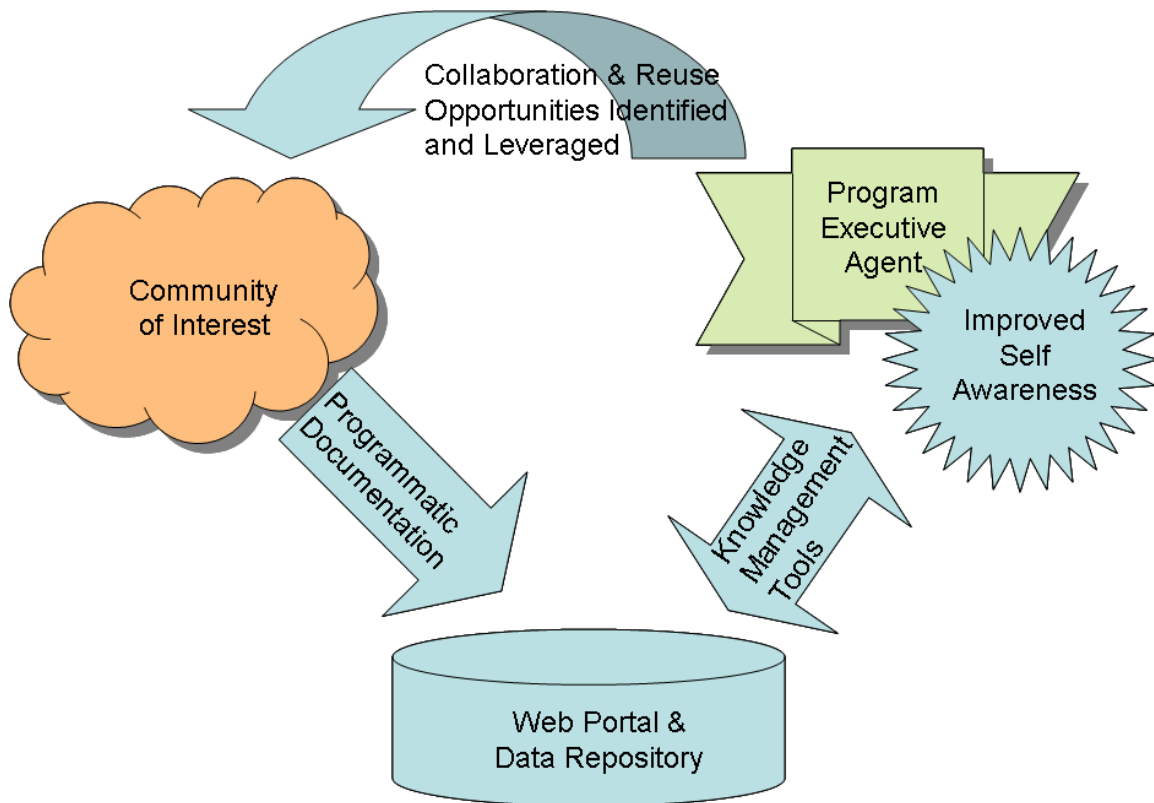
Collaboration & Reuse Opportunities Identified and Leveraged

Program Executive Agent

Community of Interest

Improved Self Awareness

Programmatic Documentation

Knowledge Management Tools

Web Portal & Data Repository